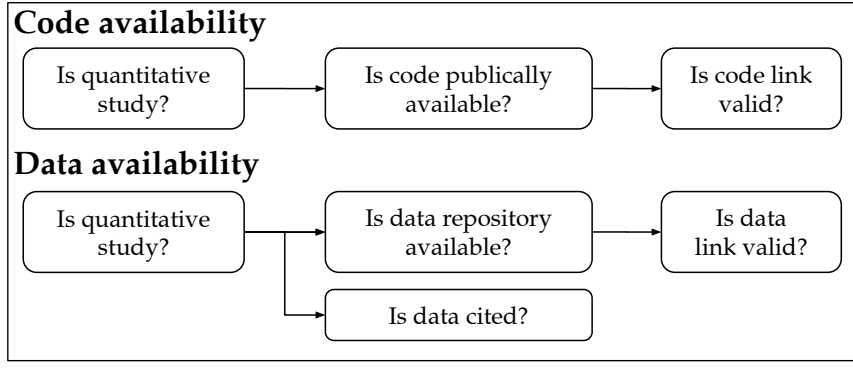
Code availability

Is quantitative study?

Is code publically available?

Is code link valid?

Data availability

Is quantitative study?

Is data repository available?

Is data link valid?

Is data cited?